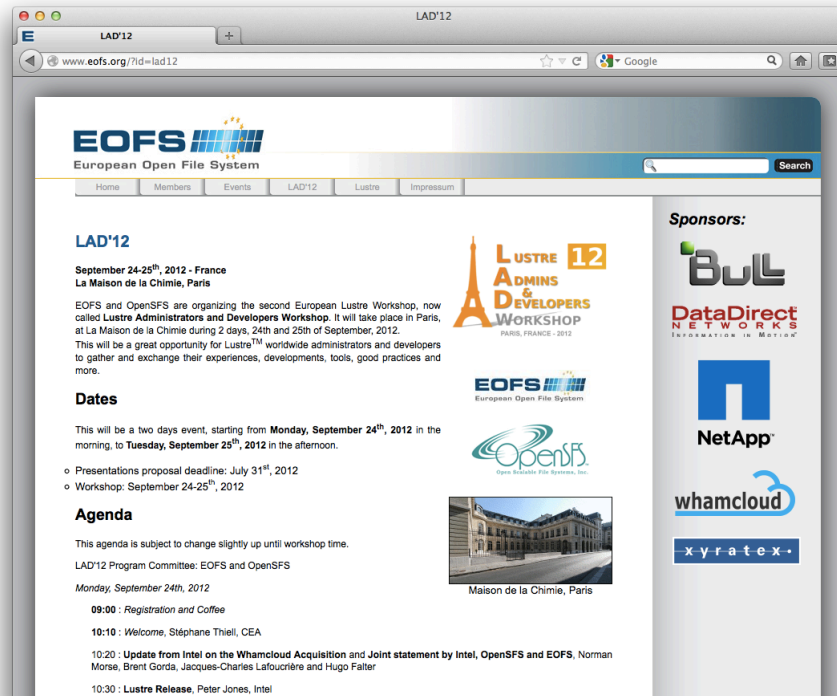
LAD'12

LAD'12

www.eofs.org/?id=lad12

Google

EOFS
European Open File System

Search

Home | Members | Events | LAD'12 | Lustre | Impressum

LAD'12

September 24-25$^{th}$, 2012 - France
La Maison de la Chimie, Paris

EOFS and OpenSFS are organizing the second European Lustre Workshop, now called Lustre Administrators and Developers Workshop. It will take place in Paris, at La Maison de la Chimie during 2 days, 24th and 25th of September, 2012.
This will be a great opportunity for Lustre$^{TM}$ worldwide administrators and developers to gather and exchange their experiences, developments, tools, good practices and more.

LUSTRE 12 ADMINS & DEVELOPERS WORKSHOP
PARIS, FRANCE - 2012

EOFS
European Open File System

OpenSFS
Open Scalable File Systems, Inc.

Dates

This will be a two days event, starting from Monday, September 24$^{th}$, 2012 in the morning, to Tuesday, September 25$^{th}$, 2012 in the afternoon.

- Presentations proposal deadline: July 31$^{st}$, 2012
- Workshop: September 24-25$^{th}$, 2012

Agenda

Maison de la Chimie, Paris

This agenda is subject to change slightly up until workshop time.

LAD'12 Program Committee: EOFS and OpenSFS

Monday, September 24th, 2012

09:00 : Registration and Coffee

10:10 : Welcome, Stéphane Thiell, CEA

10:20 : Update from Intel on the Whamcloud Acquisition and Joint statement by Intel, OpenSFS and EOFS, Norman Morse, Brent Gorda, Jacques-Charles Lafoucrière and Hugo Falter

10:30 : Lustre Release, Peter Jones, Intel

Sponsors:

BULL

DataDirect NETWORKS
INFORMATION IN MOTION

NetApp

whamcloud

xyratex